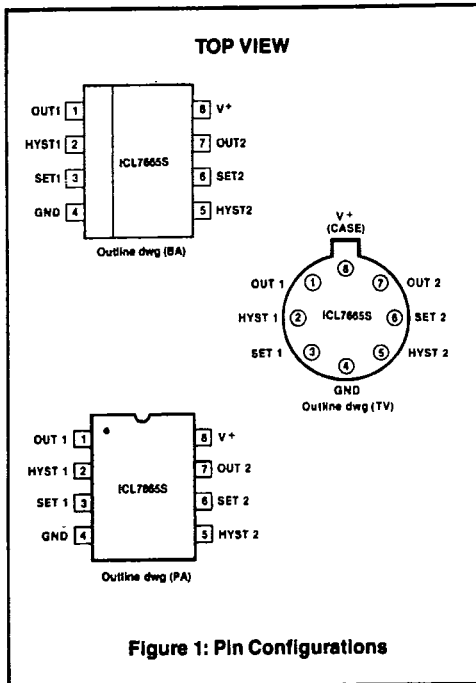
TOP VIEW

OUT1 1
HYST1 2
SET1 3
GND 4
ICL7665S
8 V+
7 OUT2
6 SET2
5 HYST2
Outline dwg (BA)

V+
(CASE)
8
OUT 1 1
7 OUT 2
HYST 1 2
ICL7665S
6 SET 2
SET 1 3
5 HYST 2
4
GND
Outline dwg (TV)

OUT 1 1
HYST 1 2
SET 1 3
GND 4
ICL7665S
8 V+
7 OUT 2
6 SET 2
5 HYST 2
Outline dwg (PA)

Figure 1: Pin Configurations